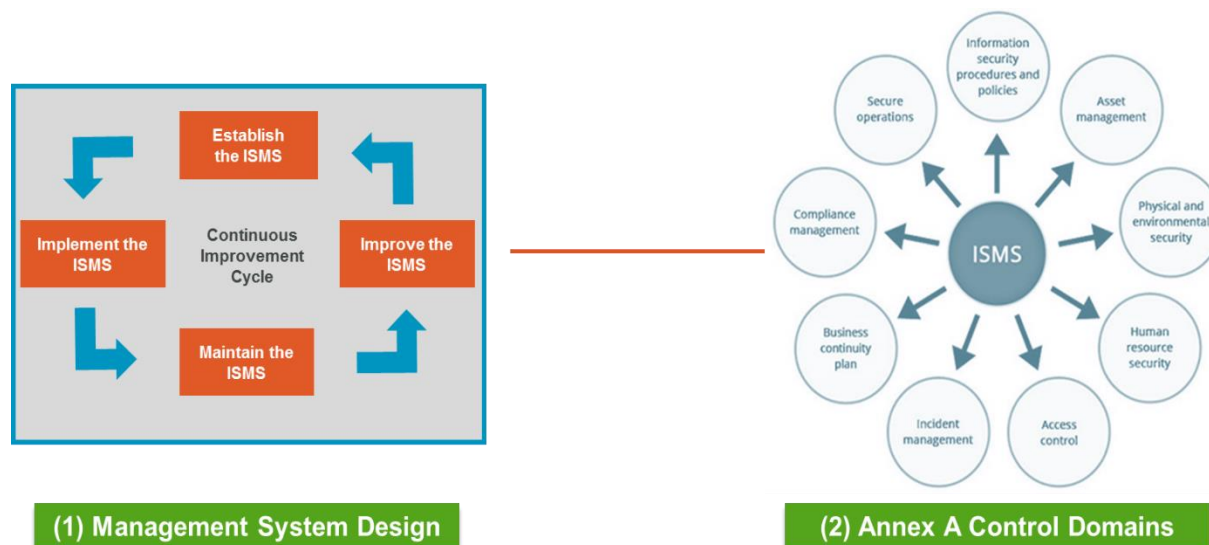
Establish the ISMS

Implement the ISMS

Continuous Improvement Cycle

Improve the ISMS

Maintain the ISMS

(1) Management System Design

Information security procedures and policies

Secure operations

Asset management

Compliance management

ISMS

Physical and environmental security

Business continuity plan

Human resource security

Incident management

Access control

(2) Annex A Control Domains